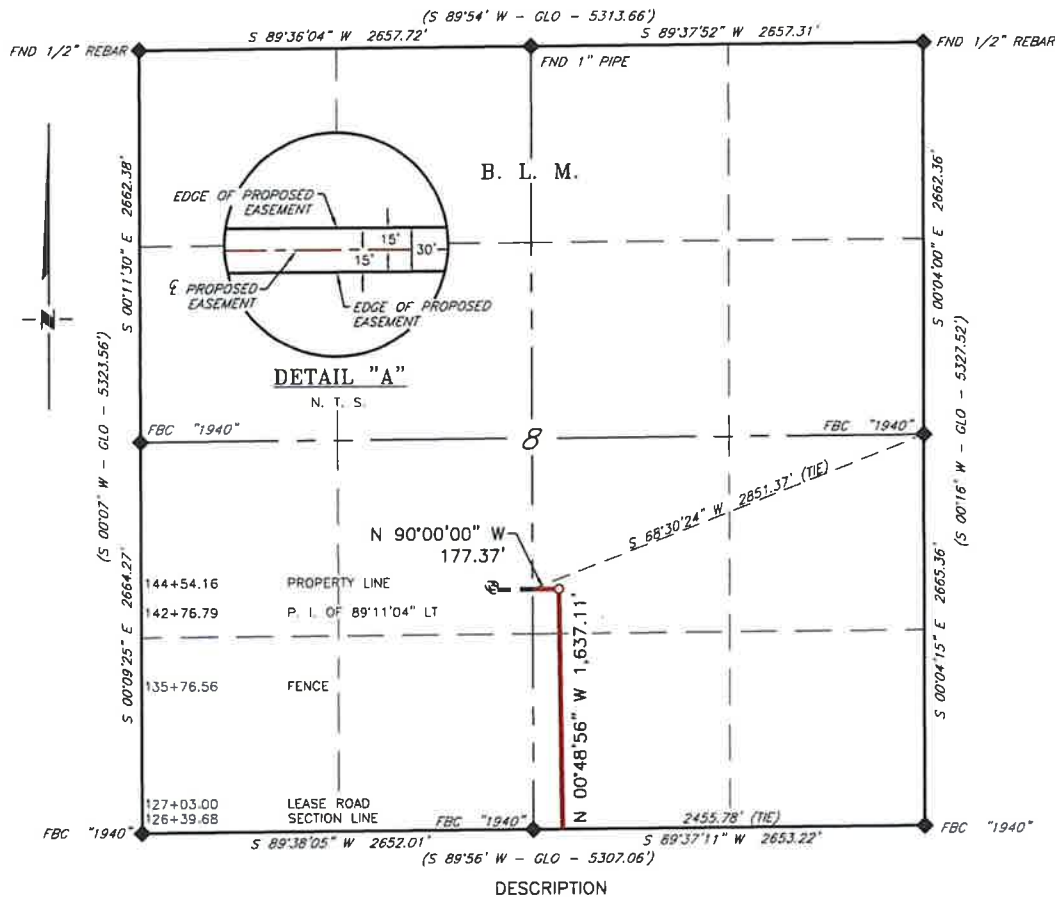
(S 89°54' W - GLO - 5313.66')
FND 1/2" REBAR
S 89°36'04" W 2657.72'
S 89°37'52" W 2657.31'
FND 1/2" REBAR
FND 1" PIPE
B. L. M.
EDGE OF PROPOSED EASEMENT
15'
30'
15'
℄ PROPOSED EASEMENT
EDGE OF PROPOSED EASEMENT
DETAIL "A"
N. T. S.
N
S 00°11'30" E 2662.38'
(S 00°07' W - GLO - 5323.56')
S 00°04'00" E 2662.36'
(S 00°16' W - GLO - 5327.52')
FBC "1940"
8
FBC "1940"
N 90°00'00" W
177.37'
S 68°30'24" W 2851.37' (TIE)
144+54.16 PROPERTY LINE
142+76.79 P. I. OF 89°11'04" LT
135+76.56 FENCE
127+03.00 LEASE ROAD
126+39.68 SECTION LINE
S 00°09'25" E 2664.27'
N 00°48'56" W 1,637.11'
S 00°04'15" E 2665.36'
FBC "1940"
FBC "1940"
2455.78' (TIE)
FBC "1940"
S 89°38'05" W 2652.01'
S 89°37'11" W 2653.22'
(S 89°56' W - GLO - 5307.06')
DESCRIPTION